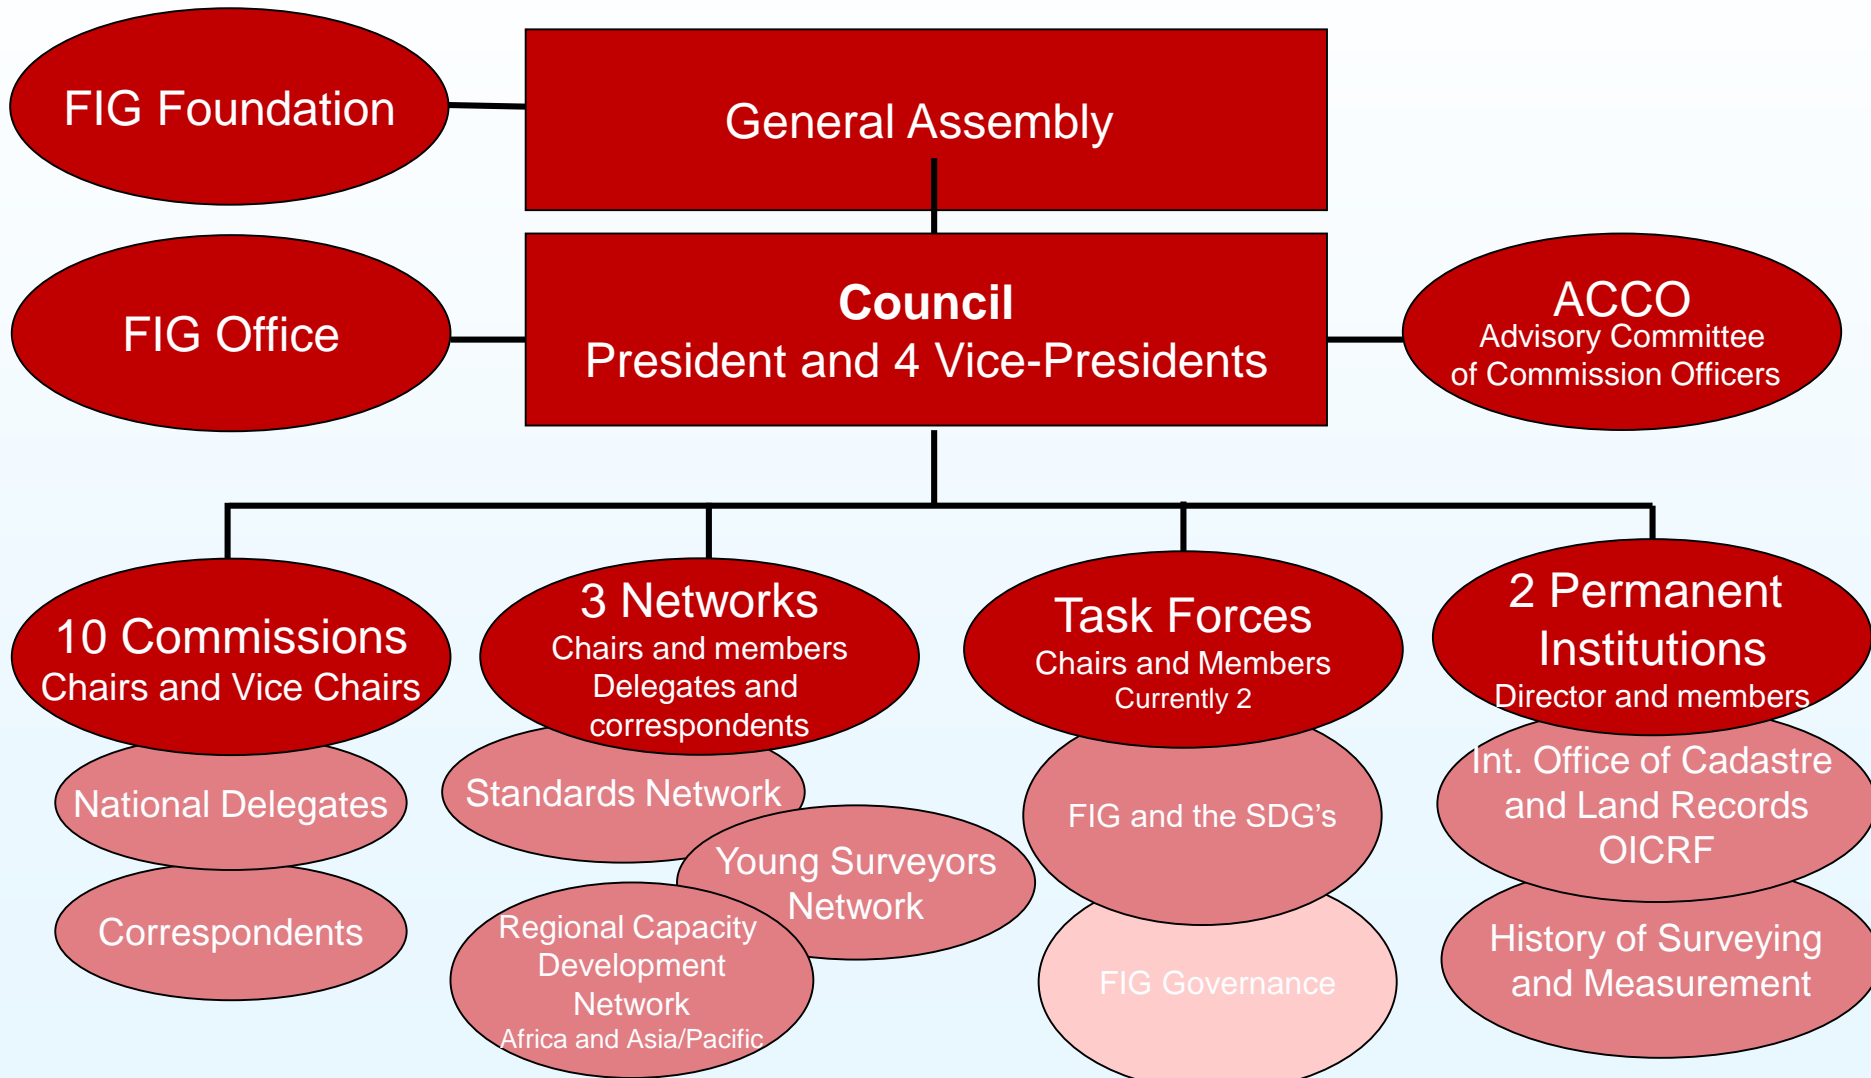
FIG Foundation

General Assembly

FIG Office

Council
President and 4 Vice-Presidents

ACCO
Advisory Committee of Commission Officers

10 Commissions
Chairs and Vice Chairs

National Delegates

Correspondents

3 Networks
Chairs and members
Delegates and correspondents

Standards Network

Young Surveyors Network

Regional Capacity Development Network
Africa and Asia/Pacific

Task Forces
Chairs and Members
Currently 2

FIG and the SDG's

FIG Governance

2 Permanent Institutions
Director and members

Int. Office of Cadastre and Land Records OICRF

History of Surveying and Measurement